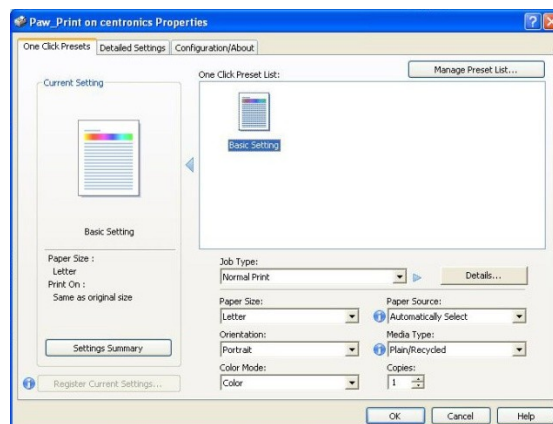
Paw_Print on centronics Properties

One Click Presets | Detailed Settings | Configuration/About

Current Setting

Basic Setting

Paper Size :
Letter
Print On :
Same as original size

Settings Summary

Register Current Settings...

One Click Preset List:

Manage Preset List...

Basic Setting

Job Type:
Normal Print

Details...

Paper Size:
Letter

Paper Source:
Automatically Select

Orientation:
Portrait

Media Type:
Plain/Recycled

Color Mode:
Color

Copies:
1

OK | Cancel | Help